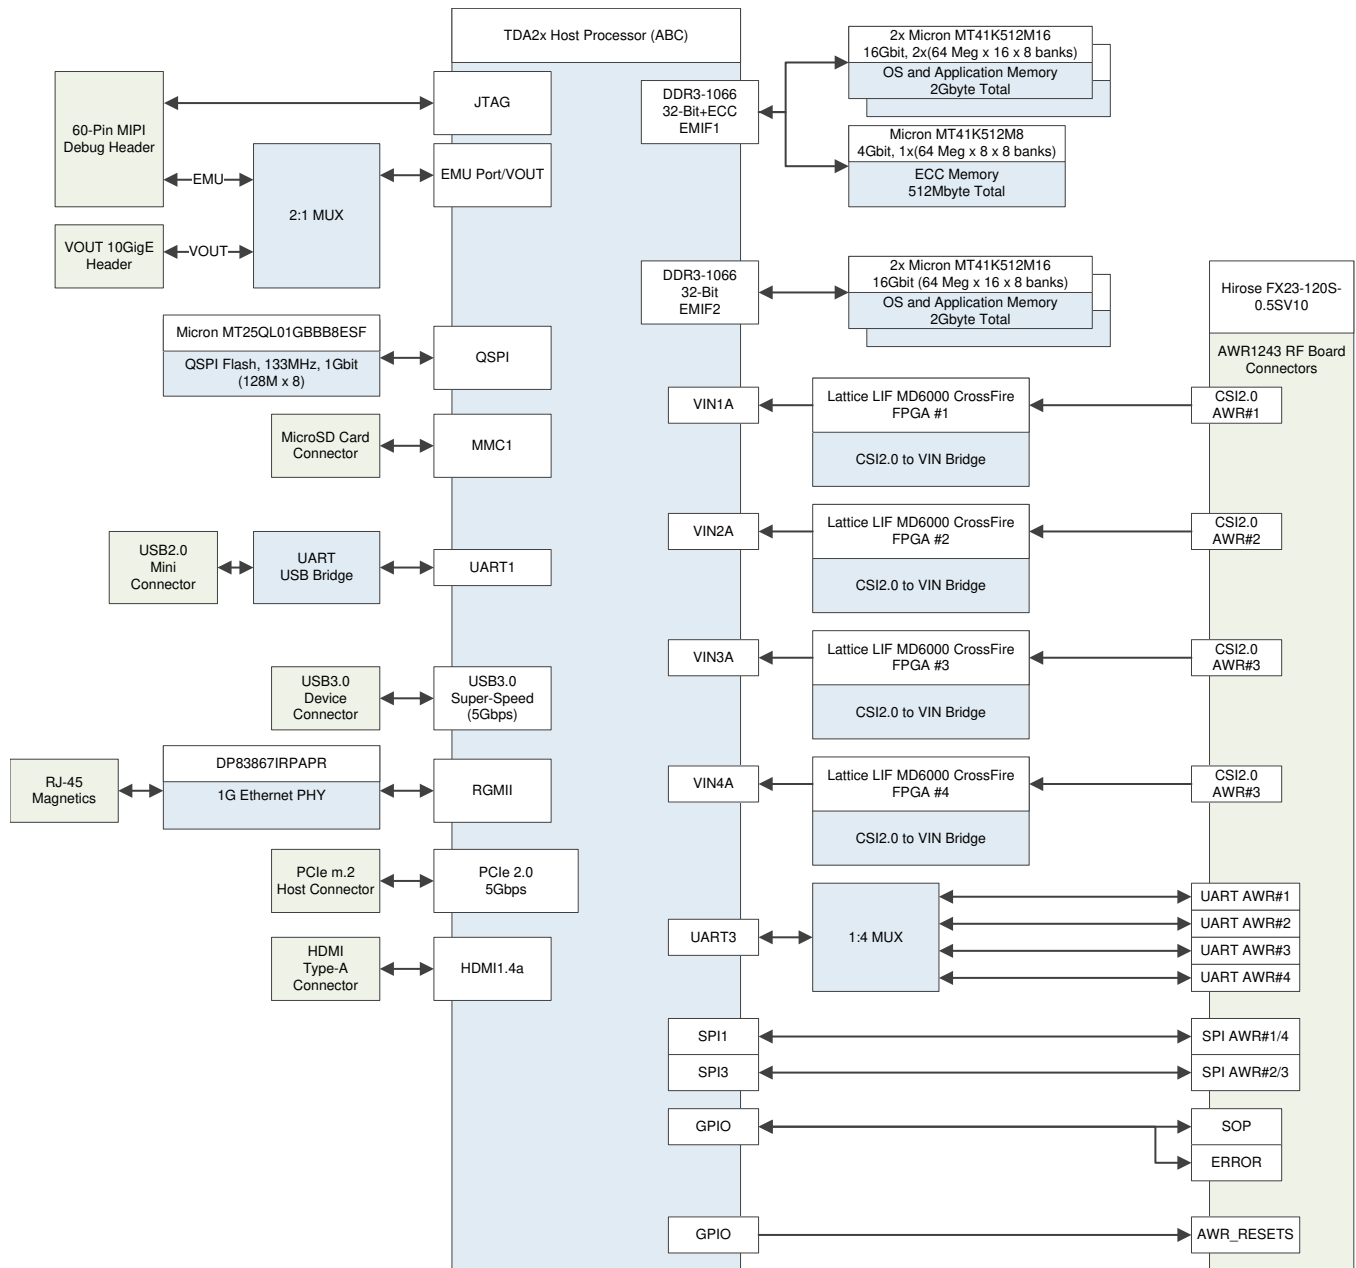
TDA2x Host Processor (ABC)

60-Pin MIPI Debug Header

JTAG

EMU

2:1 MUX

EMU Port/VOUT

VOUT 10GigE Header

VOUT

Micron MT25QL01GBBB8ESF

QSPI Flash, 133MHz, 1Gbit (128M x 8)

QSPI

MicroSD Card Connector

MMC1

USB2.0 Mini Connector

UART USB Bridge

UART1

USB3.0 Device Connector

USB3.0 Super-Speed (5Gbps)

RJ-45 Magnetics

DP83867IRPAPR

1G Ethernet PHY

RGMII

PCIe m.2 Host Connector

PCIe 2.0 5Gbps

HDMI Type-A Connector

HDMI1.4a

DDR3-1066 32-Bit+ECC EMIF1

2x Micron MT41K512M16 16Gbit, 2x(64 Meg x 16 x 8 banks)

OS and Application Memory 2Gbyte Total

Micron MT41K512M8 4Gbit, 1x(64 Meg x 8 x 8 banks)

ECC Memory 512Mbyte Total

DDR3-1066 32-Bit EMIF2

2x Micron MT41K512M16 16Gbit (64 Meg x 16 x 8 banks)

OS and Application Memory 2Gbyte Total

Hirose FX23-120S-0.5SV10

AWR1243 RF Board Connectors

VIN1A

Lattice LIF MD6000 CrossFire FPGA #1

CSI2.0 to VIN Bridge

CSI2.0 AWR#1

VIN2A

Lattice LIF MD6000 CrossFire FPGA #2

CSI2.0 to VIN Bridge

CSI2.0 AWR#2

VIN3A

Lattice LIF MD6000 CrossFire FPGA #3

CSI2.0 to VIN Bridge

CSI2.0 AWR#3

VIN4A

Lattice LIF MD6000 CrossFire FPGA #4

CSI2.0 to VIN Bridge

CSI2.0 AWR#3

UART3

1:4 MUX

UART AWR#1

UART AWR#2

UART AWR#3

UART AWR#4

SPI1

SPI AWR#1/4

SPI3

SPI AWR#2/3

GPIO

SOP

ERROR

GPIO

AWR_RESETS